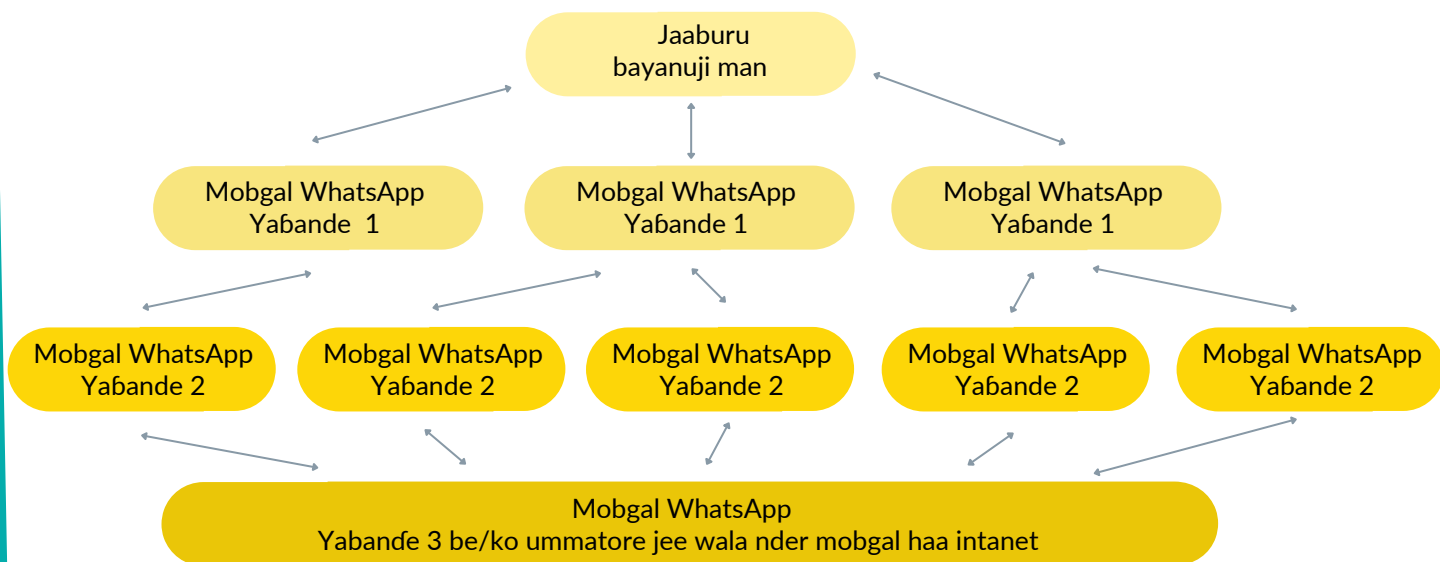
Jaaburu bayanuji man

Mobgal WhatsApp Yaɓande 1

Mobgal WhatsApp Yaɓande 1

Mobgal WhatsApp Yaɓande 1

Mobgal WhatsApp Yaɓande 2

Mobgal WhatsApp Yaɓande 2

Mobgal WhatsApp Yaɓande 2

Mobgal WhatsApp Yaɓande 2

Mobgal WhatsApp Yaɓande 2

Mobgal WhatsApp
Yabanɗe 3 be/ko ummatore jee wala nder mobgal haa intanet